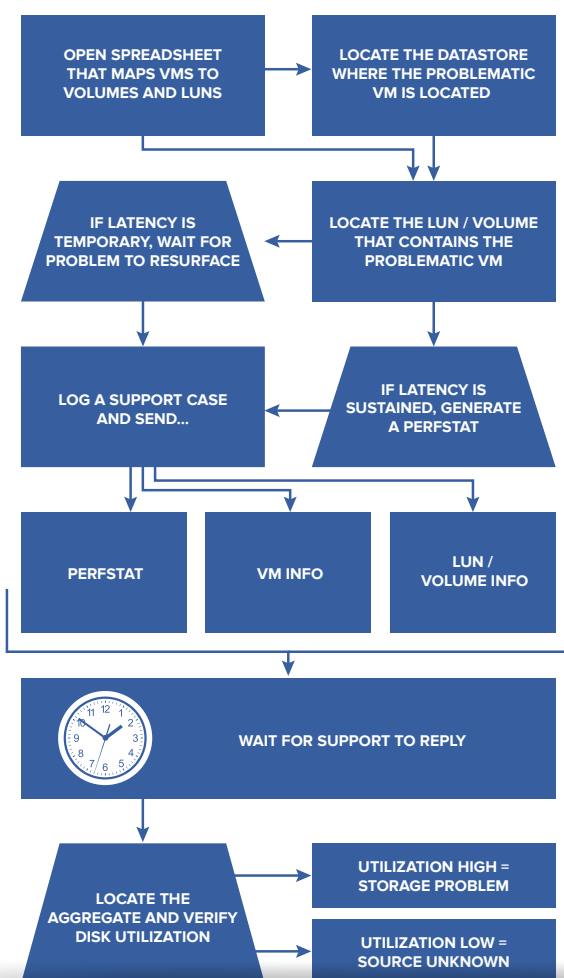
OPEN SPREADSHEET THAT MAPS VMS TO VOLUMES AND LUNS

LOCATE THE DATASTORE WHERE THE PROBLEMATIC VM IS LOCATED

IF LATENCY IS TEMPORARY, WAIT FOR PROBLEM TO RESURFACE

LOCATE THE LUN / VOLUME THAT CONTAINS THE PROBLEMATIC VM

LOG A SUPPORT CASE AND SEND...

IF LATENCY IS SUSTAINED, GENERATE A PERFSTAT

PERFSTAT

VM INFO

LUN / VOLUME INFO

11 12 1 2 3 4 5 6 7 8 9 10

WAIT FOR SUPPORT TO REPLY

LOCATE THE AGGREGATE AND VERIFY DISK UTILIZATION

UTILIZATION HIGH = STORAGE PROBLEM

UTILIZATION LOW = SOURCE UNKNOWN